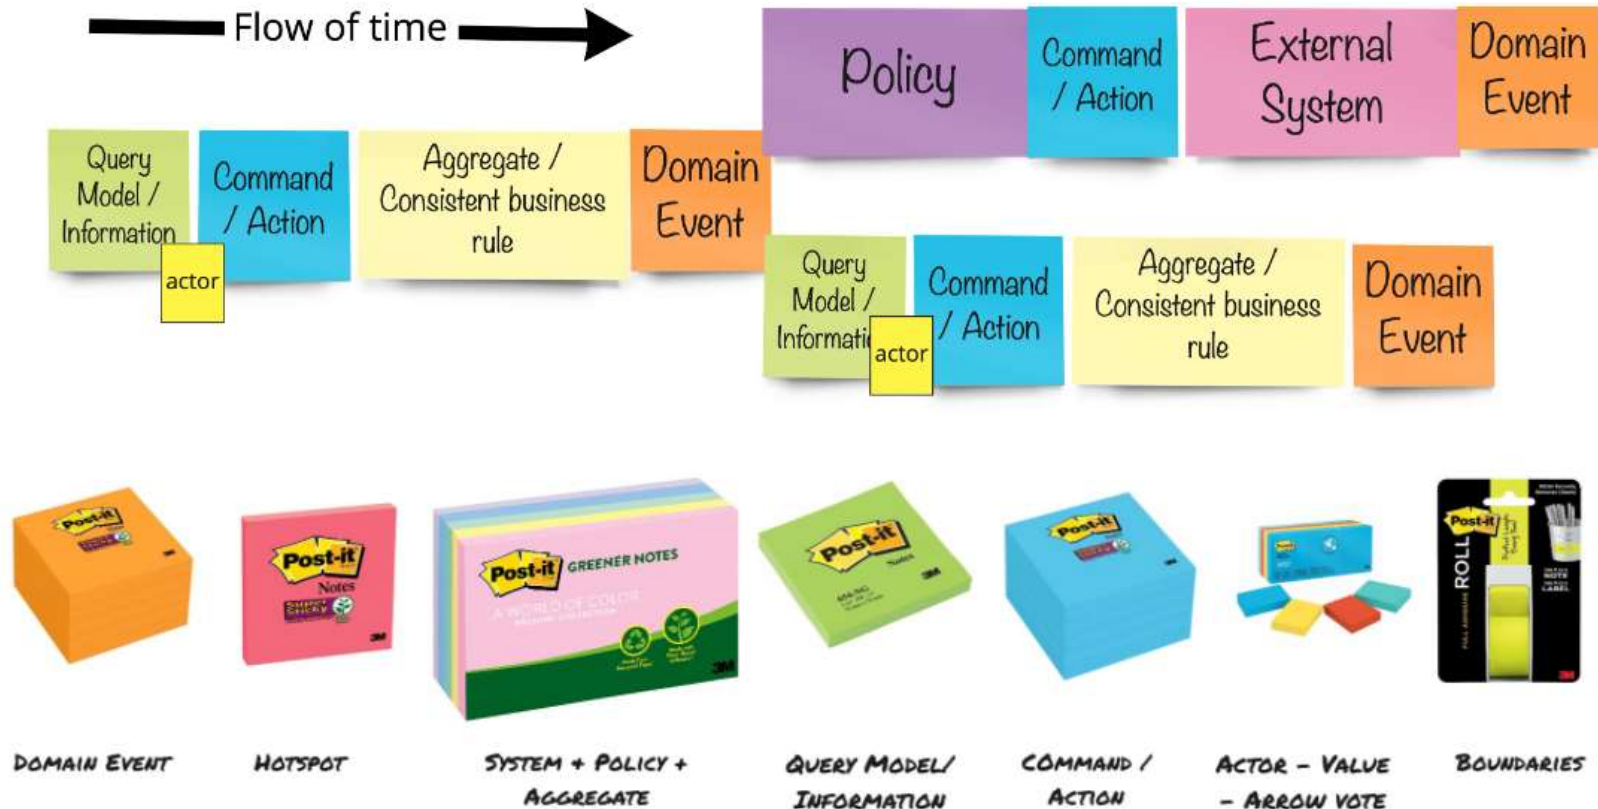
Flow of time

Policy

Command / Action

External System

Domain Event

Query Model / Information

actor

Command / Action

Aggregate / Consistent business rule

Domain Event

Query Model / Informati

actor

Command / Action

Aggregate / Consistent business rule

Domain Event

Post-it

Post-it Notes Super Sticky

Post-it GREENER NOTES A WORLD OF COLOR

Post-it Notes

Post-it

Post-it

Post-it ROLL

DOMAIN EVENT

HOTSPOT

SYSTEM + POLICY + AGGREGATE

QUERY MODEL/ INFORMATION

COMMAND / ACTION

ACTOR - VALUE - ARROW VOTE

BOUNDARIES